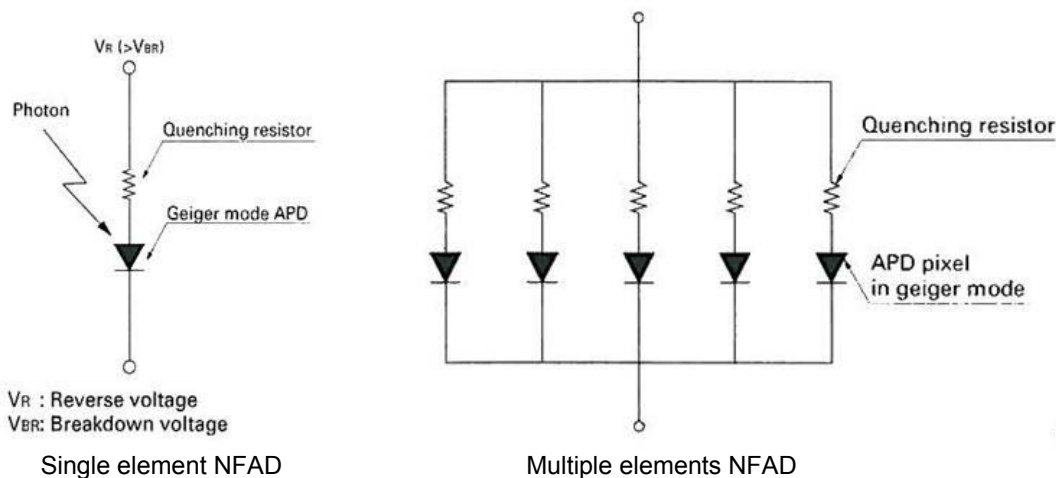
$V_R$ (>$V_{BR}$)

Photon

Quenching resistor

Geiger mode APD

$V_R$ : Reverse voltage
$V_{BR}$: Breakdown voltage

Single element NFAD

Quenching resistor

APD pixel in geiger mode

Multiple elements NFAD